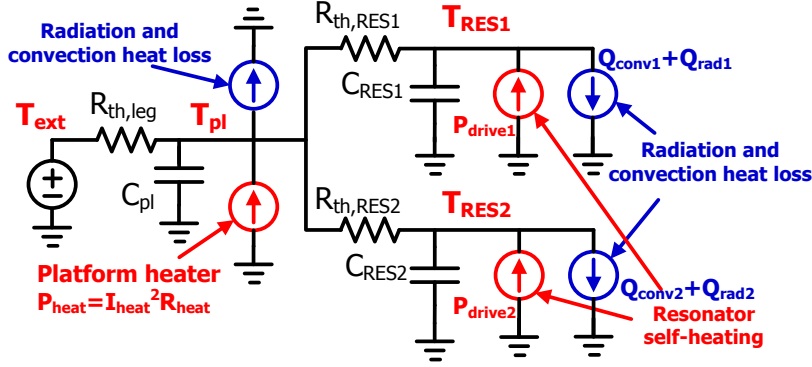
Radiation and convection heat loss

$R_{th,RES1}$

$T_{RES1}$

$C_{RES1}$

$P_{drive1}$

$Q_{conv1}+Q_{rad1}$

$T_{ext}$

$R_{th,leg}$

$T_{pl}$

$C_{pl}$

Radiation and convection heat loss

$R_{th,RES2}$

$T_{RES2}$

$C_{RES2}$

$P_{drive2}$

$Q_{conv2}+Q_{rad2}$

Platform heater

$P_{heat}=I_{heat}^2R_{heat}$

Resonator self-heating